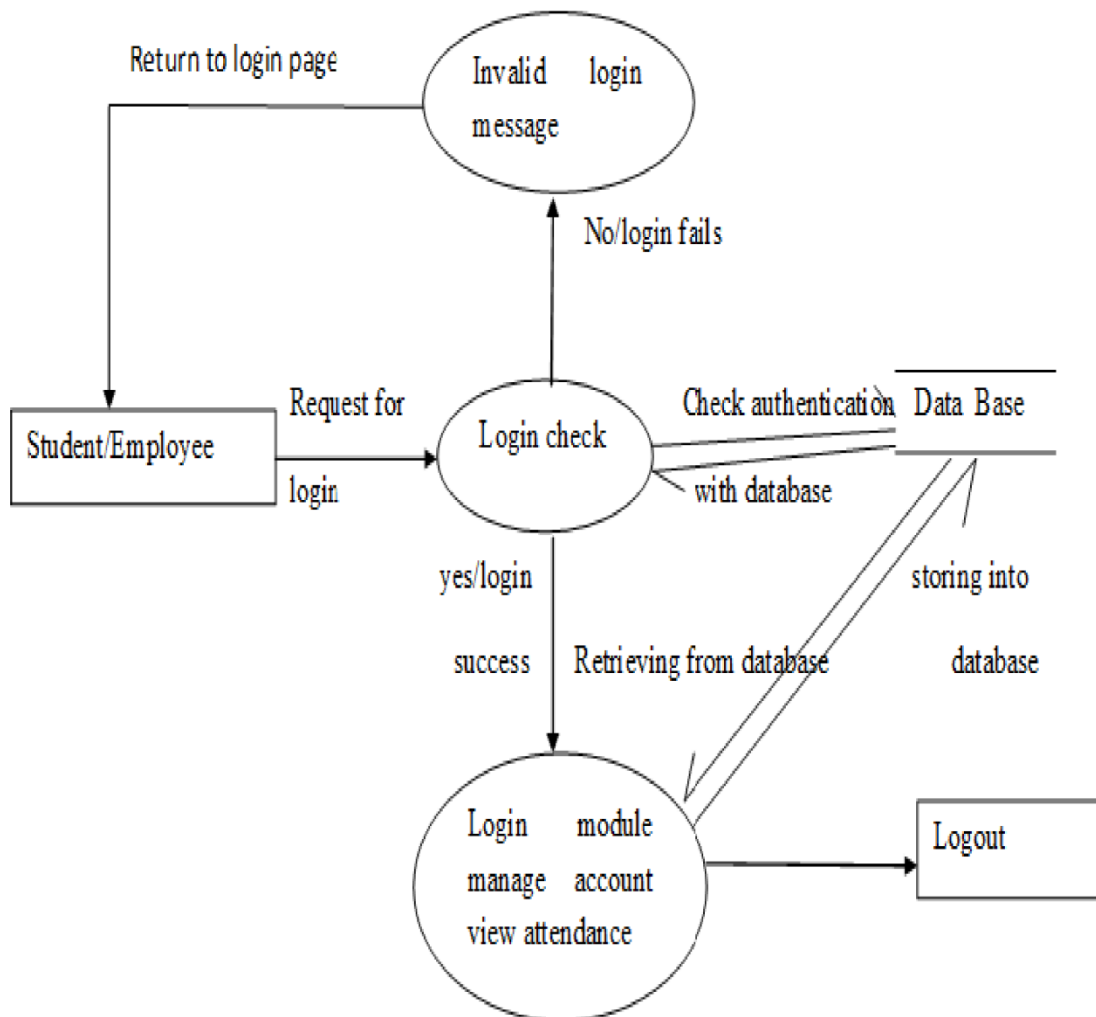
Return to login page

Invalid login message

No/login fails

Student/Employee

Request for login

Login check

Check authentication

with database

Data Base

yes/login success

Retrieving from database

storing into database

Login module manage account view attendance

Logout